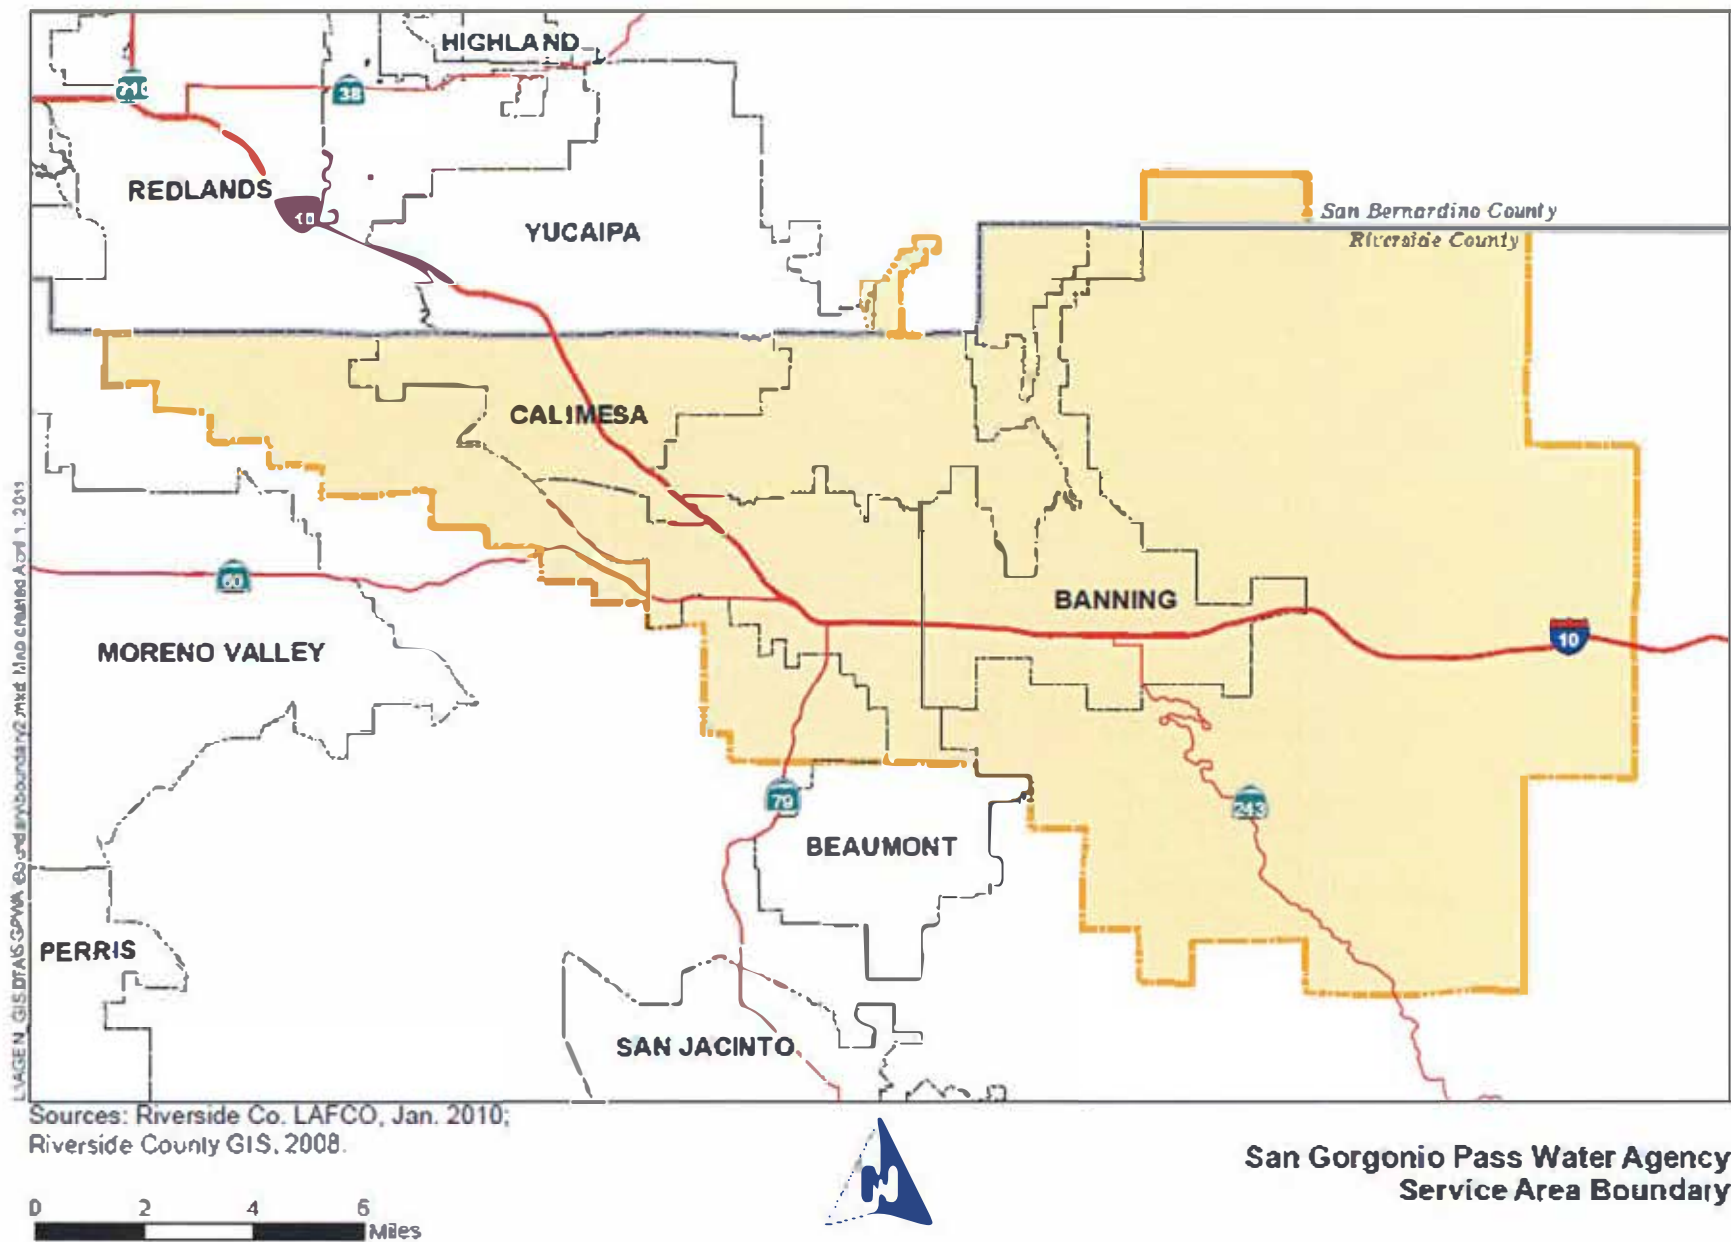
HIGHLAND

210

38

REDLANDS

10

YUCAIPA

San Bernardino County

Riverside County

CALIMESA

60

MORENO VALLEY

BANNING

10

79

243

BEAUMONT

PERRIS

SAN JACINTO

L:\AGEN...\GIS\DATA\SGPWA\Boundary\Boundary2.mxd Map created April 1, 2011

Sources: Riverside Co. LAFCO, Jan. 2010; Riverside County GIS, 2008.

0 2 4 6 Miles

San Gorgonio Pass Water Agency
Service Area Boundary